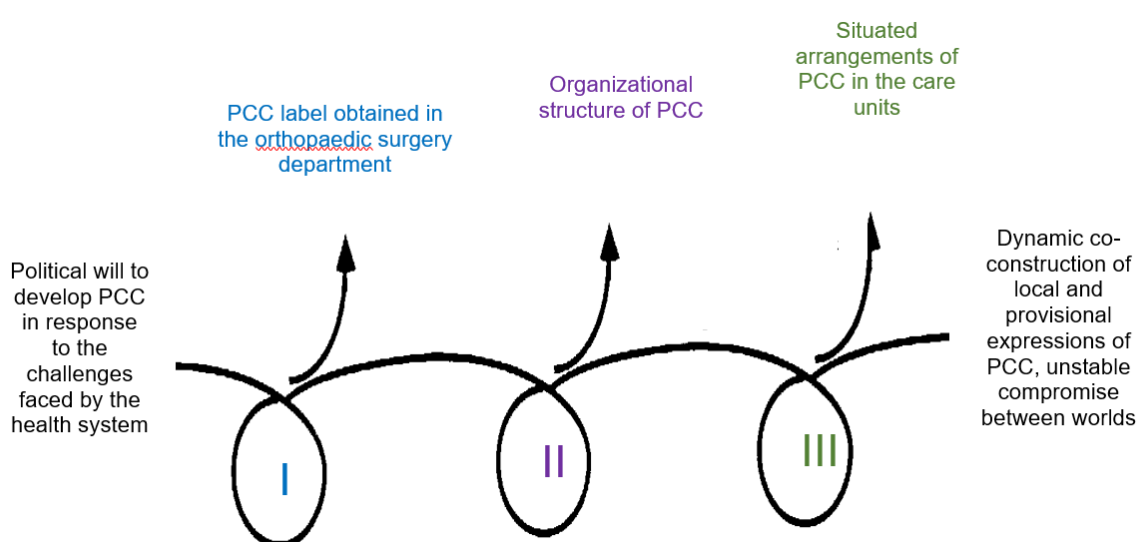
Situated arrangements of PCC in the care units

Organizational structure of PCC

PCC label obtained in the orthopaedic surgery department

Political will to develop PCC in response to the challenges faced by the health system

Dynamic co-construction of local and provisional expressions of PCC, unstable compromise between worlds

I

II

III